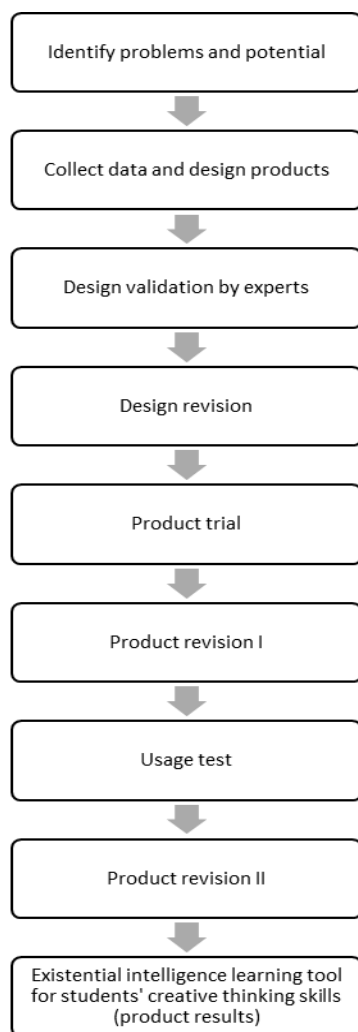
Identify problems and potential

Collect data and design products

Design validation by experts

Design revision

Product trial

Product revision I

Usage test

Product revision II

Existential intelligence learning tool for students' creative thinking skills (product results)